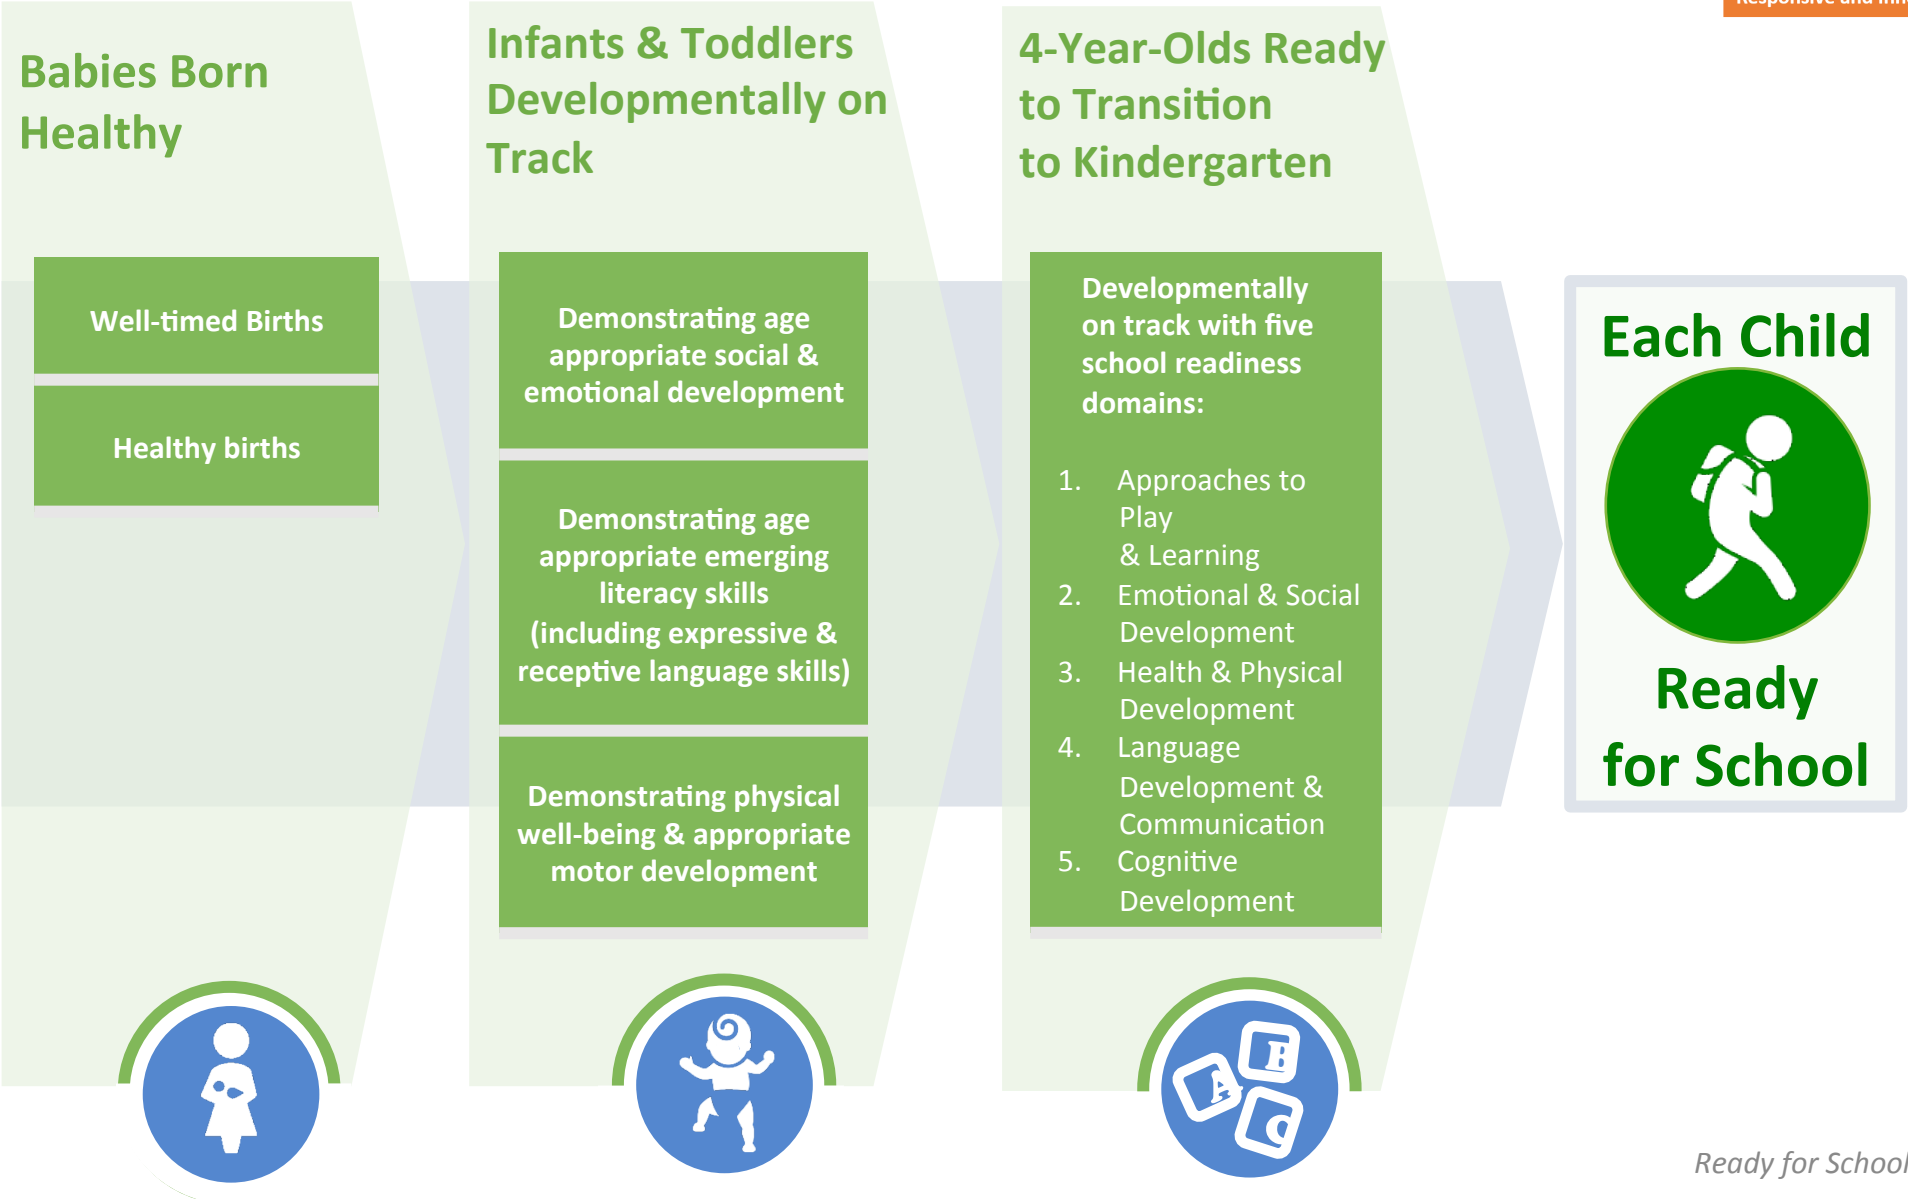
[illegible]

Babies Born Healthy

Well-timed Births

Healthy births

Infants & Toddlers Developmentally on Track

Demonstrating age appropriate social & emotional development

Demonstrating age appropriate emerging literacy skills (including expressive & receptive language skills)

Demonstrating physical well-being & appropriate motor development

4-Year-Olds Ready to Transition to Kindergarten

Developmentally on track with five school readiness domains:

1. Approaches to Play & Learning
2. Emotional & Social Development
3. Health & Physical Development
4. Language Development & Communication
5. Cognitive Development

Each Child

Ready for School

A B C

Ready for School